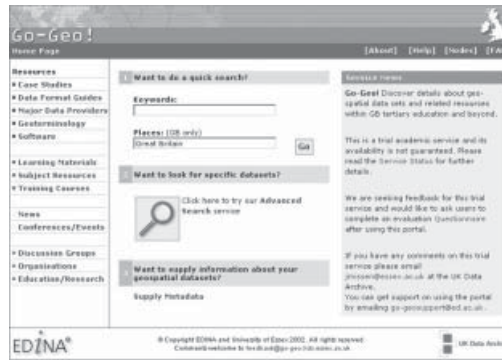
Go-Geo!

Home Page

[About] [Help] [Index] [FA

Resources
• Case Studies
• Data Format Guides
• Major Data Providers
• Geoterminology
• Software

• Learning Materials
• Subject Resources
• Training Courses

News
Conferences/Events

• Discussion Groups
• Organisations
• Education/Research

1 Want to do a quick search?

Keywords:

Places: (GB only)
Great Britain
Go

2 Want to look for specific datasets?

Click here to try our Advanced Search service

3 Want to supply information about your geospatial datasets?

Supply Metadata

Service News

Go-Geo! Discover details about geospatial data sets and related resources within GB tertiary education and beyond.

This is a trial academic service and its availability is not guaranteed. Please read the Service Status for further details.

We are seeking feedback for this trial service and would like to ask users to complete an evaluation Questionnaire after using this portal.

If you have any comments on this trial service please email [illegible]@essex.ac.uk at the UK Data Archive.
You can get support on using the portal by emailing go-geo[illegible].ac.uk.

EDINA

© Copyright EDINA and University of Essex 2002. All rights reserved.
Comments welcome to feedback@go-geo.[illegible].ac.uk

UK Data Archi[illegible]